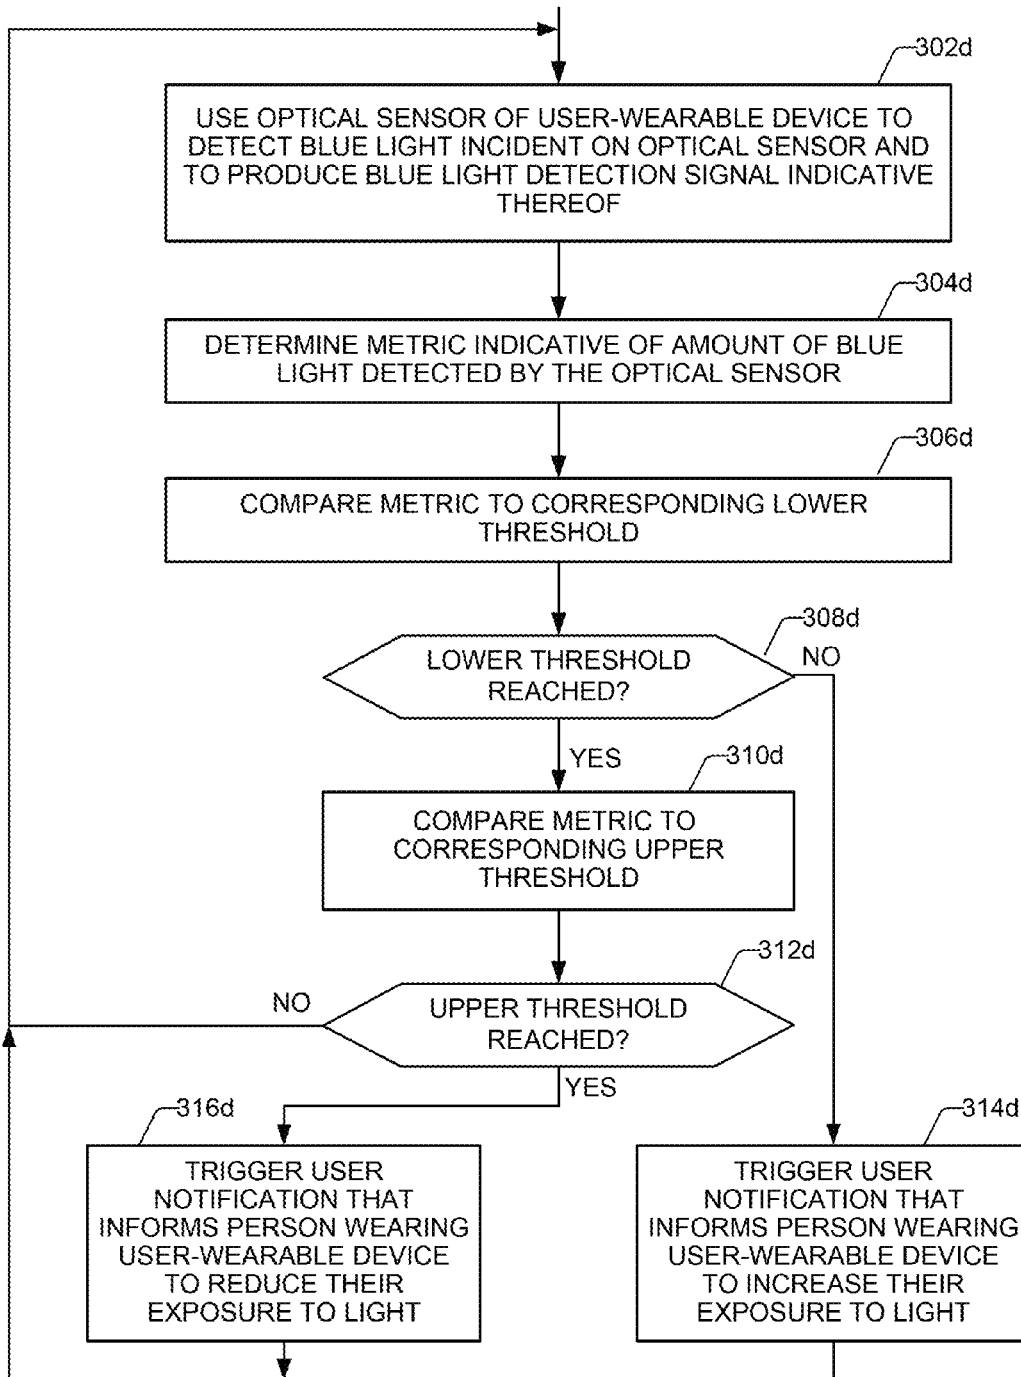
302d

USE OPTICAL SENSOR OF USER-WEARABLE DEVICE TO DETECT BLUE LIGHT INCIDENT ON OPTICAL SENSOR AND TO PRODUCE BLUE LIGHT DETECTION SIGNAL INDICATIVE THEREOF

304d

DETERMINE METRIC INDICATIVE OF AMOUNT OF BLUE LIGHT DETECTED BY THE OPTICAL SENSOR

306d

COMPARE METRIC TO CORRESPONDING LOWER THRESHOLD

308d

LOWER THRESHOLD REACHED?

NO

YES

310d

COMPARE METRIC TO CORRESPONDING UPPER THRESHOLD

312d

NO

UPPER THRESHOLD REACHED?

YES

316d

TRIGGER USER NOTIFICATION THAT INFORMS PERSON WEARING USER-WEARABLE DEVICE TO REDUCE THEIR EXPOSURE TO LIGHT

314d

TRIGGER USER NOTIFICATION THAT INFORMS PERSON WEARING USER-WEARABLE DEVICE TO INCREASE THEIR EXPOSURE TO LIGHT